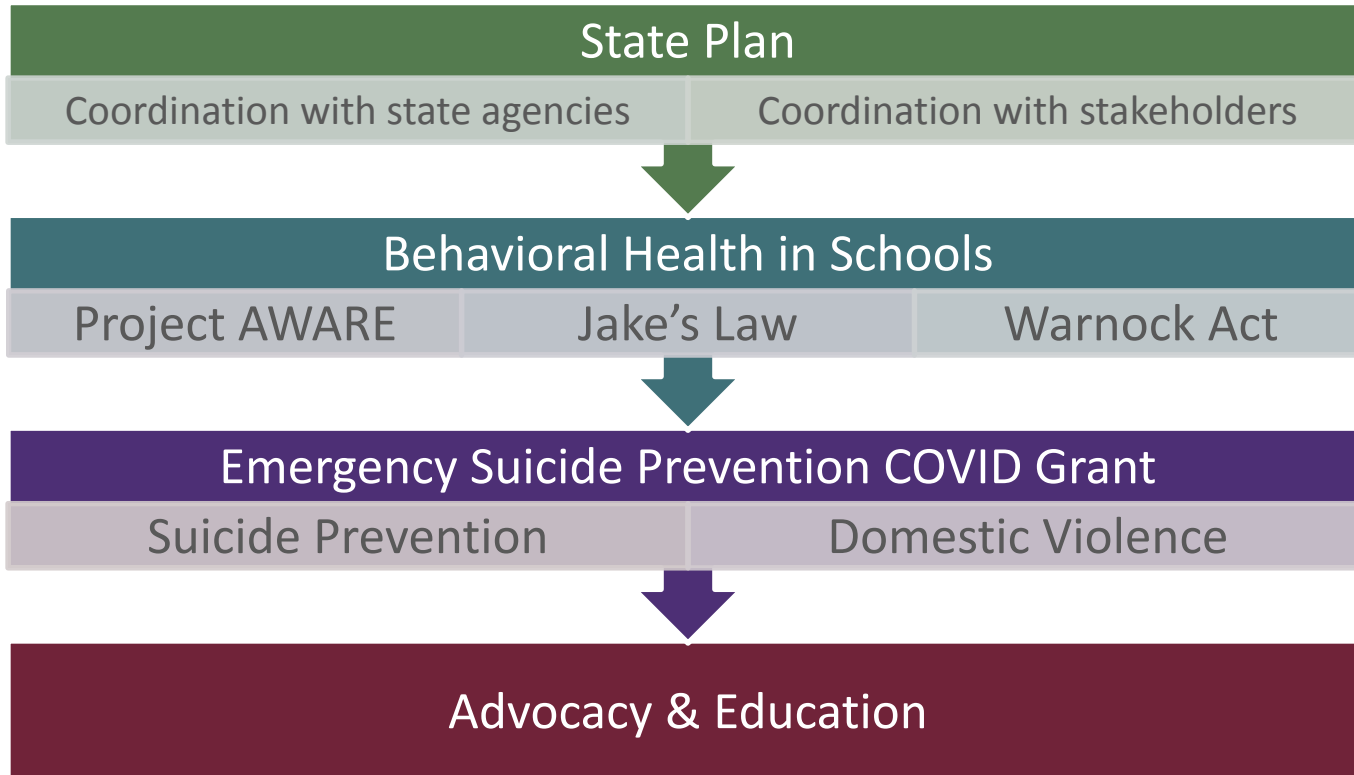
State Plan

Coordination with state agencies

Coordination with stakeholders

Behavioral Health in Schools

Project AWARE

Jake's Law

Warnock Act

Emergency Suicide Prevention COVID Grant

Suicide Prevention

Domestic Violence

Advocacy & Education